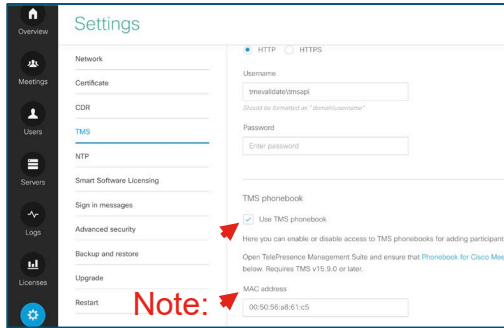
Overview
Meetings
Users
Servers
Logs
Licenses

Settings

Network
Certificate
CDR
TMS
NTP
Smart Software Licensing
Sign in messages
Advanced security
Backup and restore
Upgrade
Restart

HTTP HTTPS

Username
tmsvalidate\tmsapi
Should be formatted as "domain\username"

Password
Enter password

TMS phonebook
Use TMS phonebook
Here you can enable or disable access to TMS phonebooks for adding participant
Open TelePresence Management Suite and ensure that Phonebook for Cisco Mee below. Requires TMS v15.9.0 or later.

MAC address
00:50:56:a8:61:c5

Note: